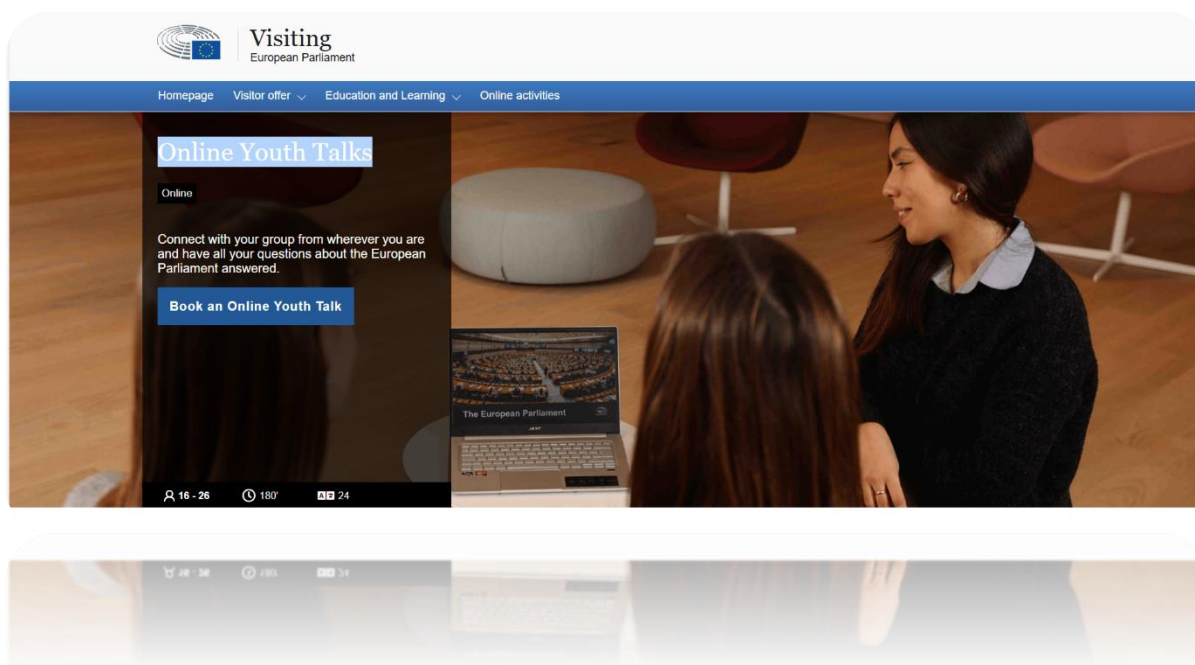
Visiting
European Parliament

Homepage Visitor offer Education and Learning Online activities

Online Youth Talks

Online

Connect with your group from wherever you are and have all your questions about the European Parliament answered.

Book an Online Youth Talk

The European Parliament

16 - 26 180' 24